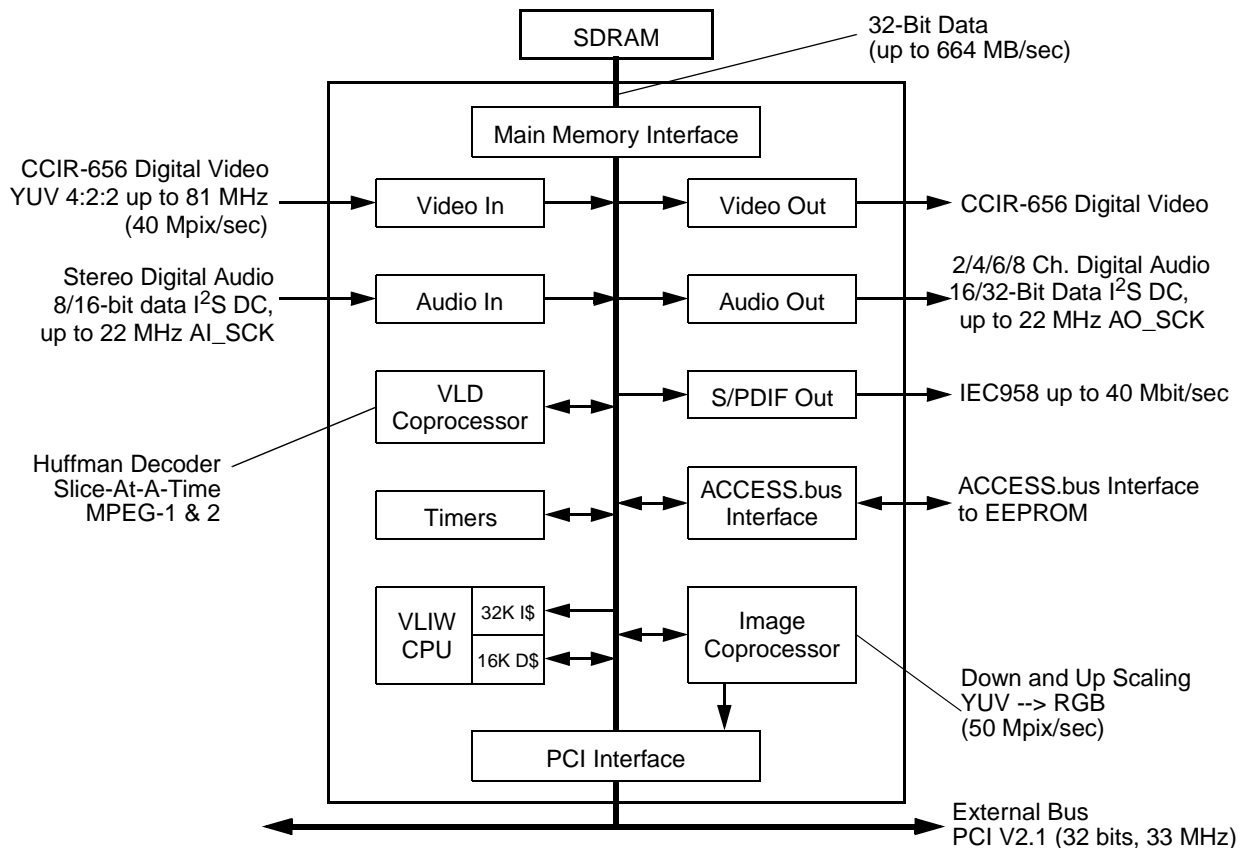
SDRAM

32-Bit Data
(up to 664 MB/sec)

Main Memory Interface

CCIR-656 Digital Video
YUV 4:2:2 up to 81 MHz
(40 Mpix/sec)

Video In

Video Out

CCIR-656 Digital Video

Stereo Digital Audio
8/16-bit data I$^2$S DC,
up to 22 MHz AI_SCK

Audio In

Audio Out

2/4/6/8 Ch. Digital Audio
16/32-Bit Data I$^2$S DC,
up to 22 MHz AO_SCK

VLD
Coprocessor

S/PDIF Out

IEC958 up to 40 Mbit/sec

Huffman Decoder
Slice-At-A-Time
MPEG-1 & 2

Timers

ACCESS.bus
Interface

ACCESS.bus Interface
to EEPROM

VLIW
CPU

32K I$

16K D$

Image
Coprocessor

Down and Up Scaling
YUV --> RGB
(50 Mpix/sec)

PCI Interface

External Bus
PCI V2.1 (32 bits, 33 MHz)